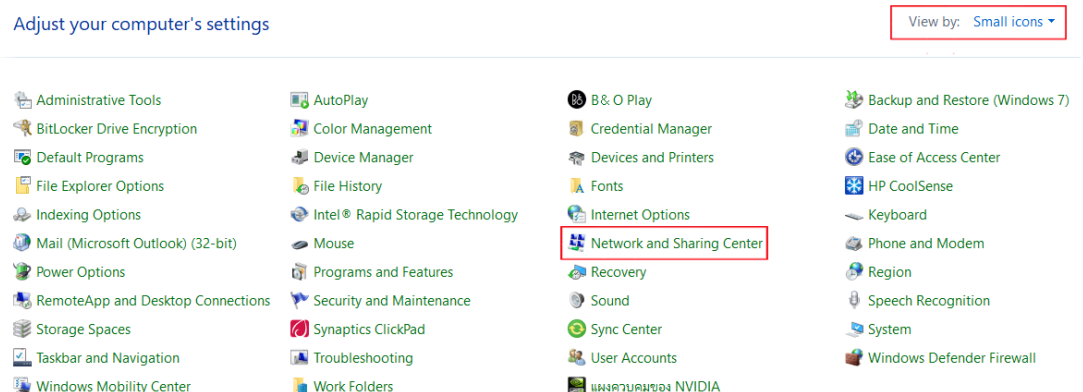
Adjust your computer's settings

View by: Small icons ▾

Administrative Tools
BitLocker Drive Encryption
Default Programs
File Explorer Options
Indexing Options
Mail (Microsoft Outlook) (32-bit)
Power Options
RemoteApp and Desktop Connections
Storage Spaces
Taskbar and Navigation
Windows Mobility Center

AutoPlay
Color Management
Device Manager
File History
Intel® Rapid Storage Technology
Mouse
Programs and Features
Security and Maintenance
Synaptics ClickPad
Troubleshooting
Work Folders

B& O Play
Credential Manager
Devices and Printers
Fonts
Internet Options
Network and Sharing Center
Recovery
Sound
Sync Center
User Accounts
แผงควบคุมของ NVIDIA

Backup and Restore (Windows 7)
Date and Time
Ease of Access Center
HP CoolSense
Keyboard
Phone and Modem
Region
Speech Recognition
System
Windows Defender Firewall